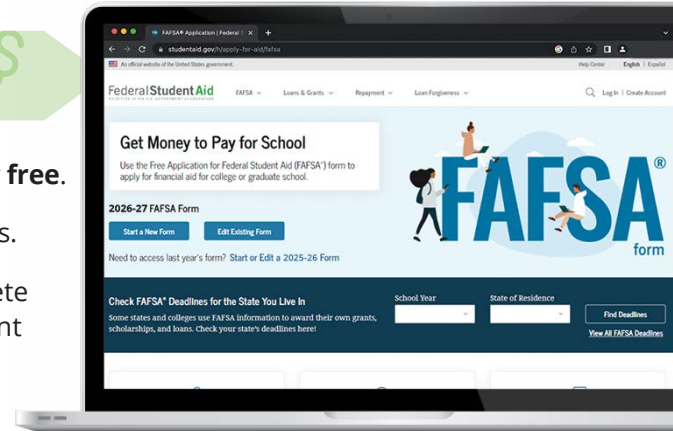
$

free.

s.

ete
nt

FAFSA® Application | Federal S ×  +

studentaid.gov/h/apply-for-aid/fafsa

An official website of the United States government.

Help Center   English | Español

Federal Student Aid
AN OFFICE of the U.S. DEPARTMENT of EDUCATION

FAFSA   Loans & Grants   Repayment   Loan Forgiveness

Log In | Create Account

Get Money to Pay for School

Use the Free Application for Federal Student Aid (FAFSA®) form to apply for financial aid for college or graduate school.

2026-27 FAFSA Form

Start a New Form   Edit Existing Form

Need to access last year's form? Start or Edit a 2025-26 Form

FAFSA®
form

Check FAFSA® Deadlines for the State You Live In

Some states and colleges use FAFSA information to award their own grants, scholarships, and loans. Check your state's deadlines here!

School Year   State of Residence

Find Deadlines

View All FAFSA Deadlines